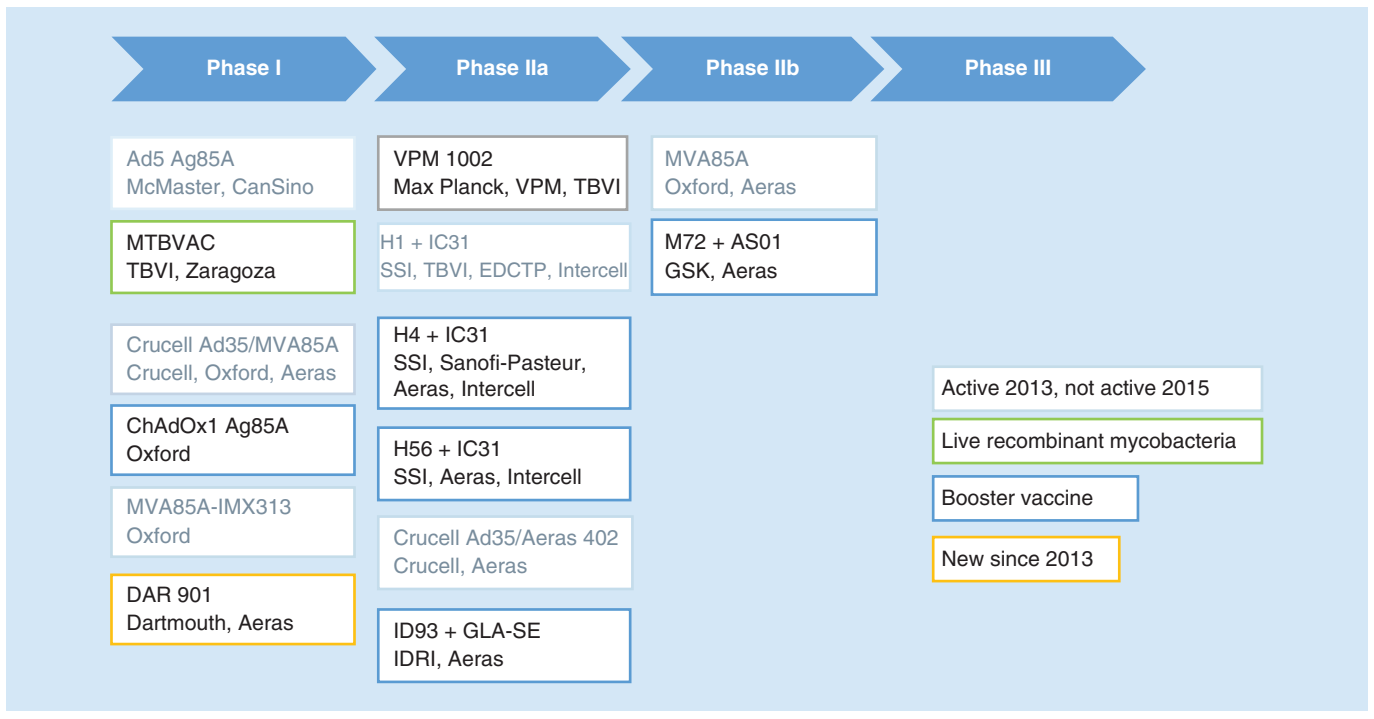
Phase I

Phase IIa

Phase IIb

Phase III

Ad5 Ag85A
McMaster, CanSino

MTBVAC
TBVI, Zaragoza

Crucell Ad35/MVA85A
Crucell, Oxford, Aeras

ChAdOx1 Ag85A
Oxford

MVA85A-IMX313
Oxford

DAR 901
Dartmouth, Aeras

VPM 1002
Max Planck, VPM, TBVI

H1 + IC31
SSI, TBVI, EDCTP, Intercell

H4 + IC31
SSI, Sanofi-Pasteur, Aeras, Intercell

H56 + IC31
SSI, Aeras, Intercell

Crucell Ad35/Aeras 402
Crucell, Aeras

ID93 + GLA-SE
IDRI, Aeras

MVA85A
Oxford, Aeras

M72 + AS01
GSK, Aeras

Active 2013, not active 2015

Live recombinant mycobacteria

Booster vaccine

New since 2013